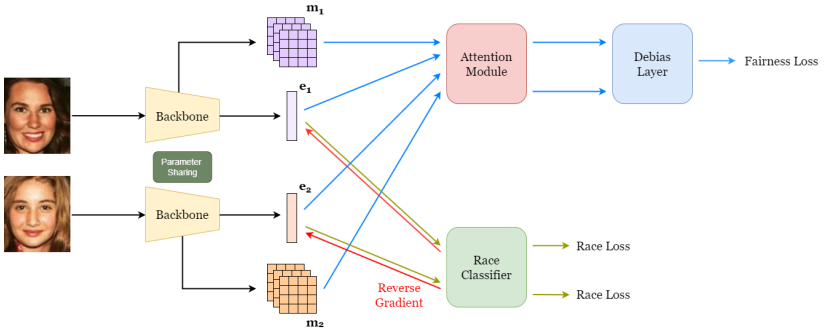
$\mathbf{m_1}$

Backbone

Parameter Sharing

Backbone

$\mathbf{e_1}$

$\mathbf{e_2}$

$\mathbf{m_2}$

Attention Module

Debias Layer

Fairness Loss

Race Classifier

Reverse Gradient

Race Loss

Race Loss